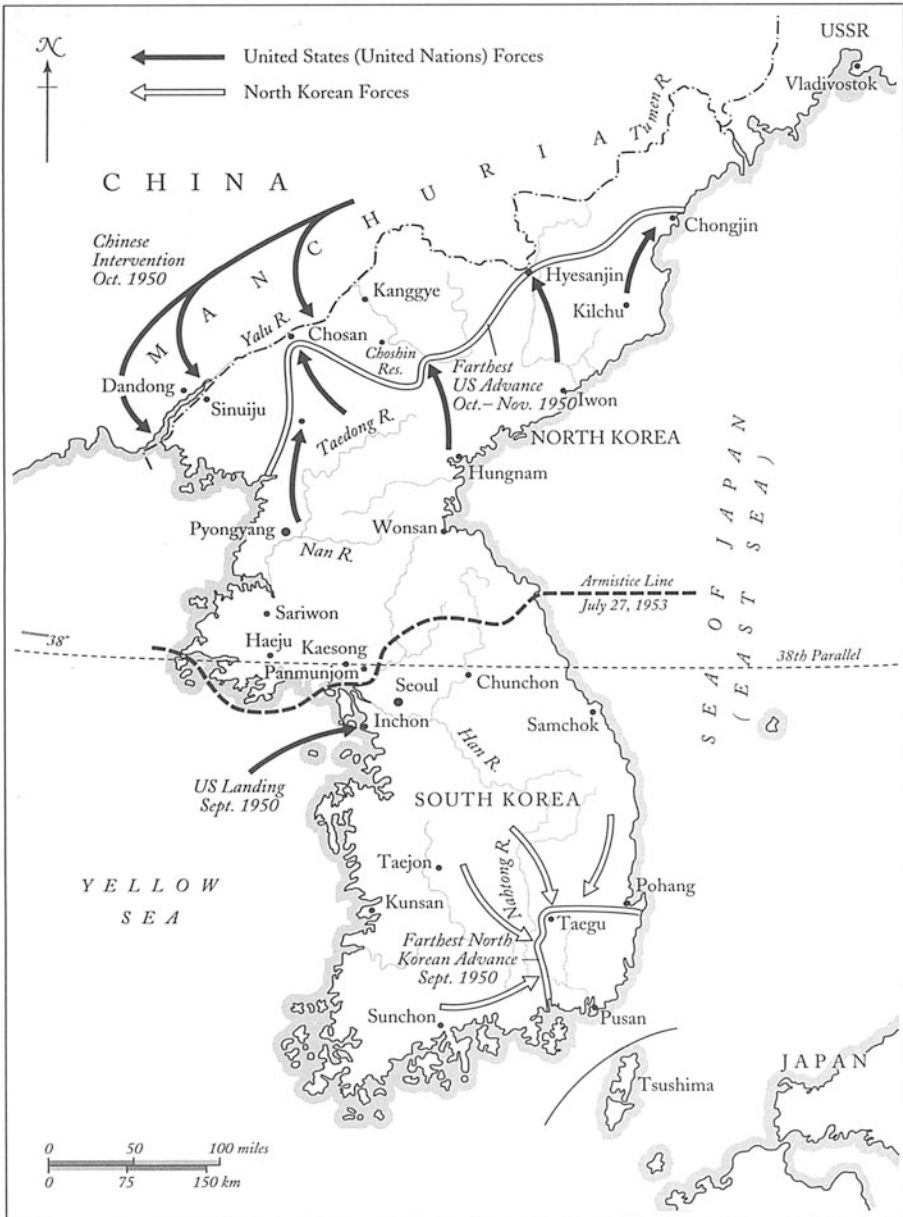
N

United States (United Nations) Forces

North Korean Forces

USSR

Vladivostok

Tumen R.

C H I N A

M A N C H U R I A

Chinese Intervention Oct. 1950

Chongjin

Hyesanjin

Kanggye

Kilchu

Yalu R.

Chosan

Choshin Res.

Farthest US Advance Oct.– Nov. 1950

Dandong

Sinuiju

Iwon

Taedong R.

NORTH KOREA

Hungnam

Pyongyang

Wonsan

Nan R.

S E A O F J A P A N ( E A S T S E A )

Armistice Line July 27, 1953

Sariwon

38°

Haeju

Kaesong

38th Parallel

Panmunjom

Seoul

Chunchon

Inchon

Samchok

Han R.

US Landing Sept. 1950

SOUTH KOREA

Taejon

Naktong R.

Y E L L O W S E A

Pohang

Kunsan

Taegu

Farthest North Korean Advance Sept. 1950

Sunchon

Pusan

JAPAN

Tsushima

0 50 100 miles
0 75 150 km